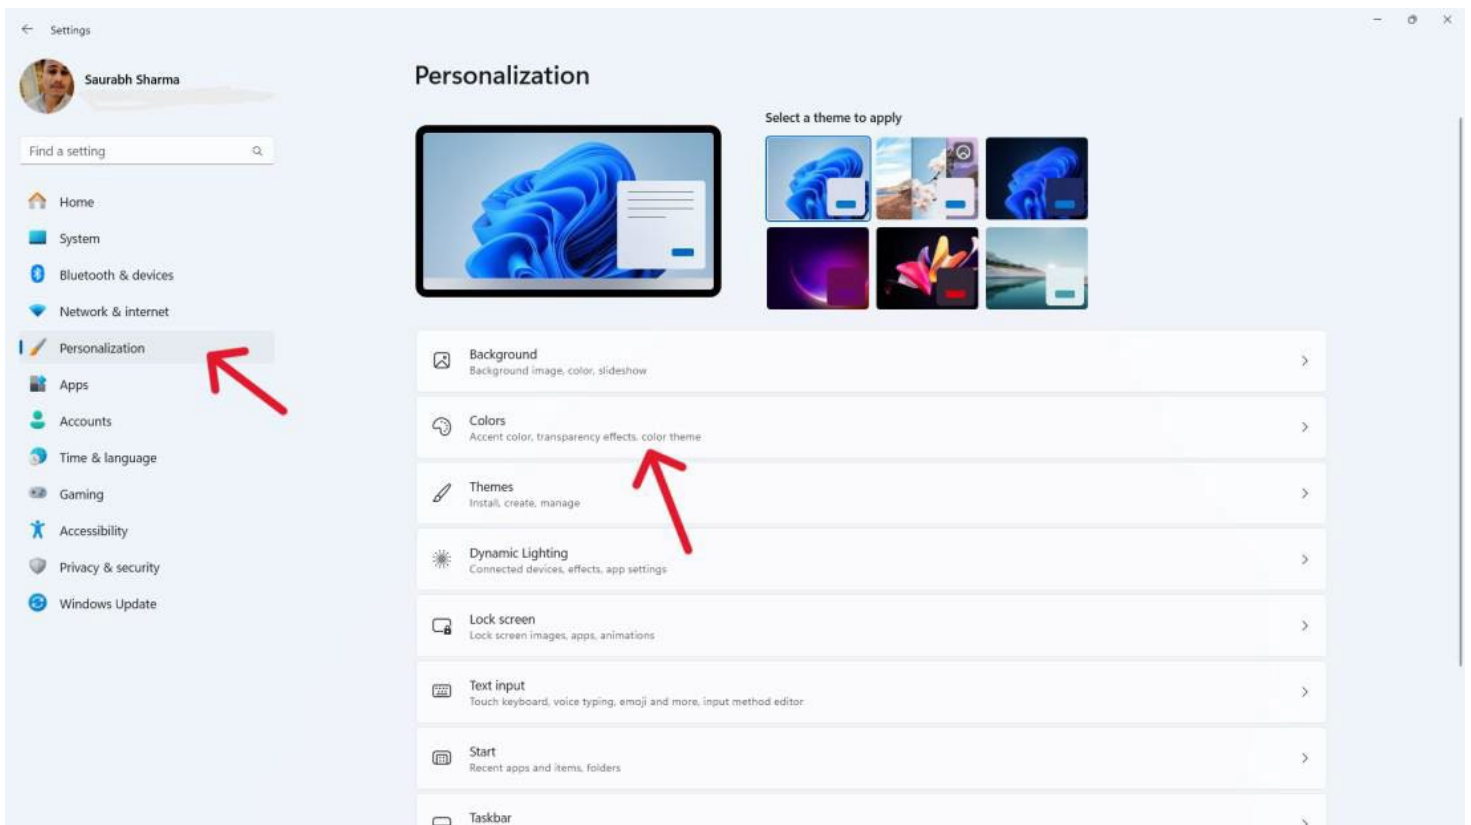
Settings

Saurabh Sharma

Find a setting

Home
System
Bluetooth & devices
Network & internet
Personalization
Apps
Accounts
Time & language
Gaming
Accessibility
Privacy & security
Windows Update

Personalization

Select a theme to apply

Background
Background image, color, slideshow

Colors
Accent color, transparency effects, color theme

Themes
Install, create, manage

Dynamic Lighting
Connected devices, effects, app settings

Lock screen
Lock screen images, apps, animations

Text input
Touch keyboard, voice typing, emoji and more, input method editor

Start
Recent apps and items, folders

Taskbar